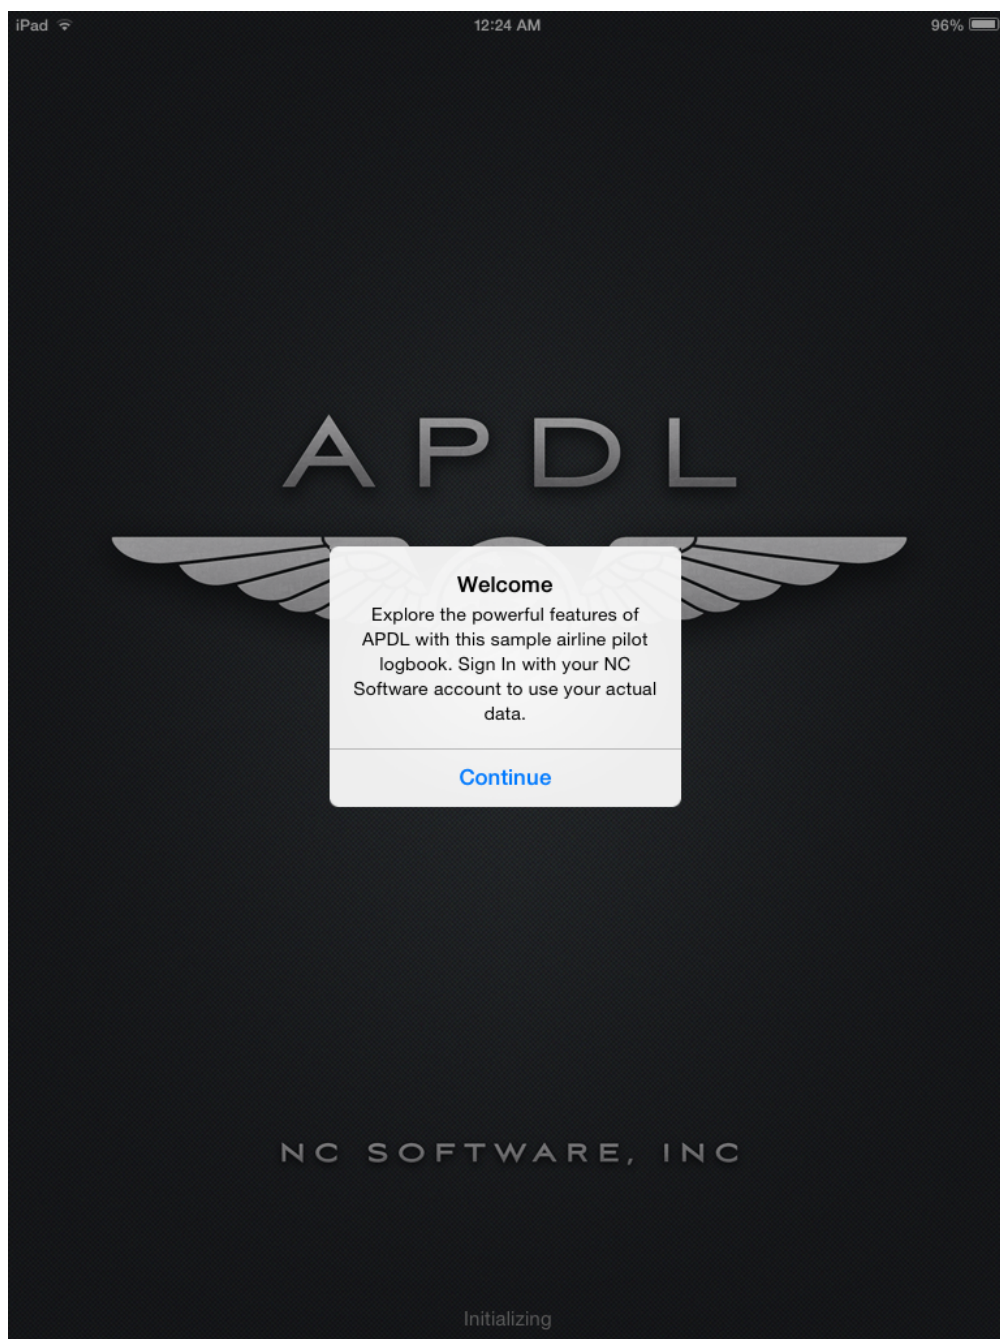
iPad 12:24 AM 96%

APDL

Welcome
Explore the powerful features of APDL with this sample airline pilot logbook. Sign In with your NC Software account to use your actual data.

Continue

NC SOFTWARE, INC

Initializing